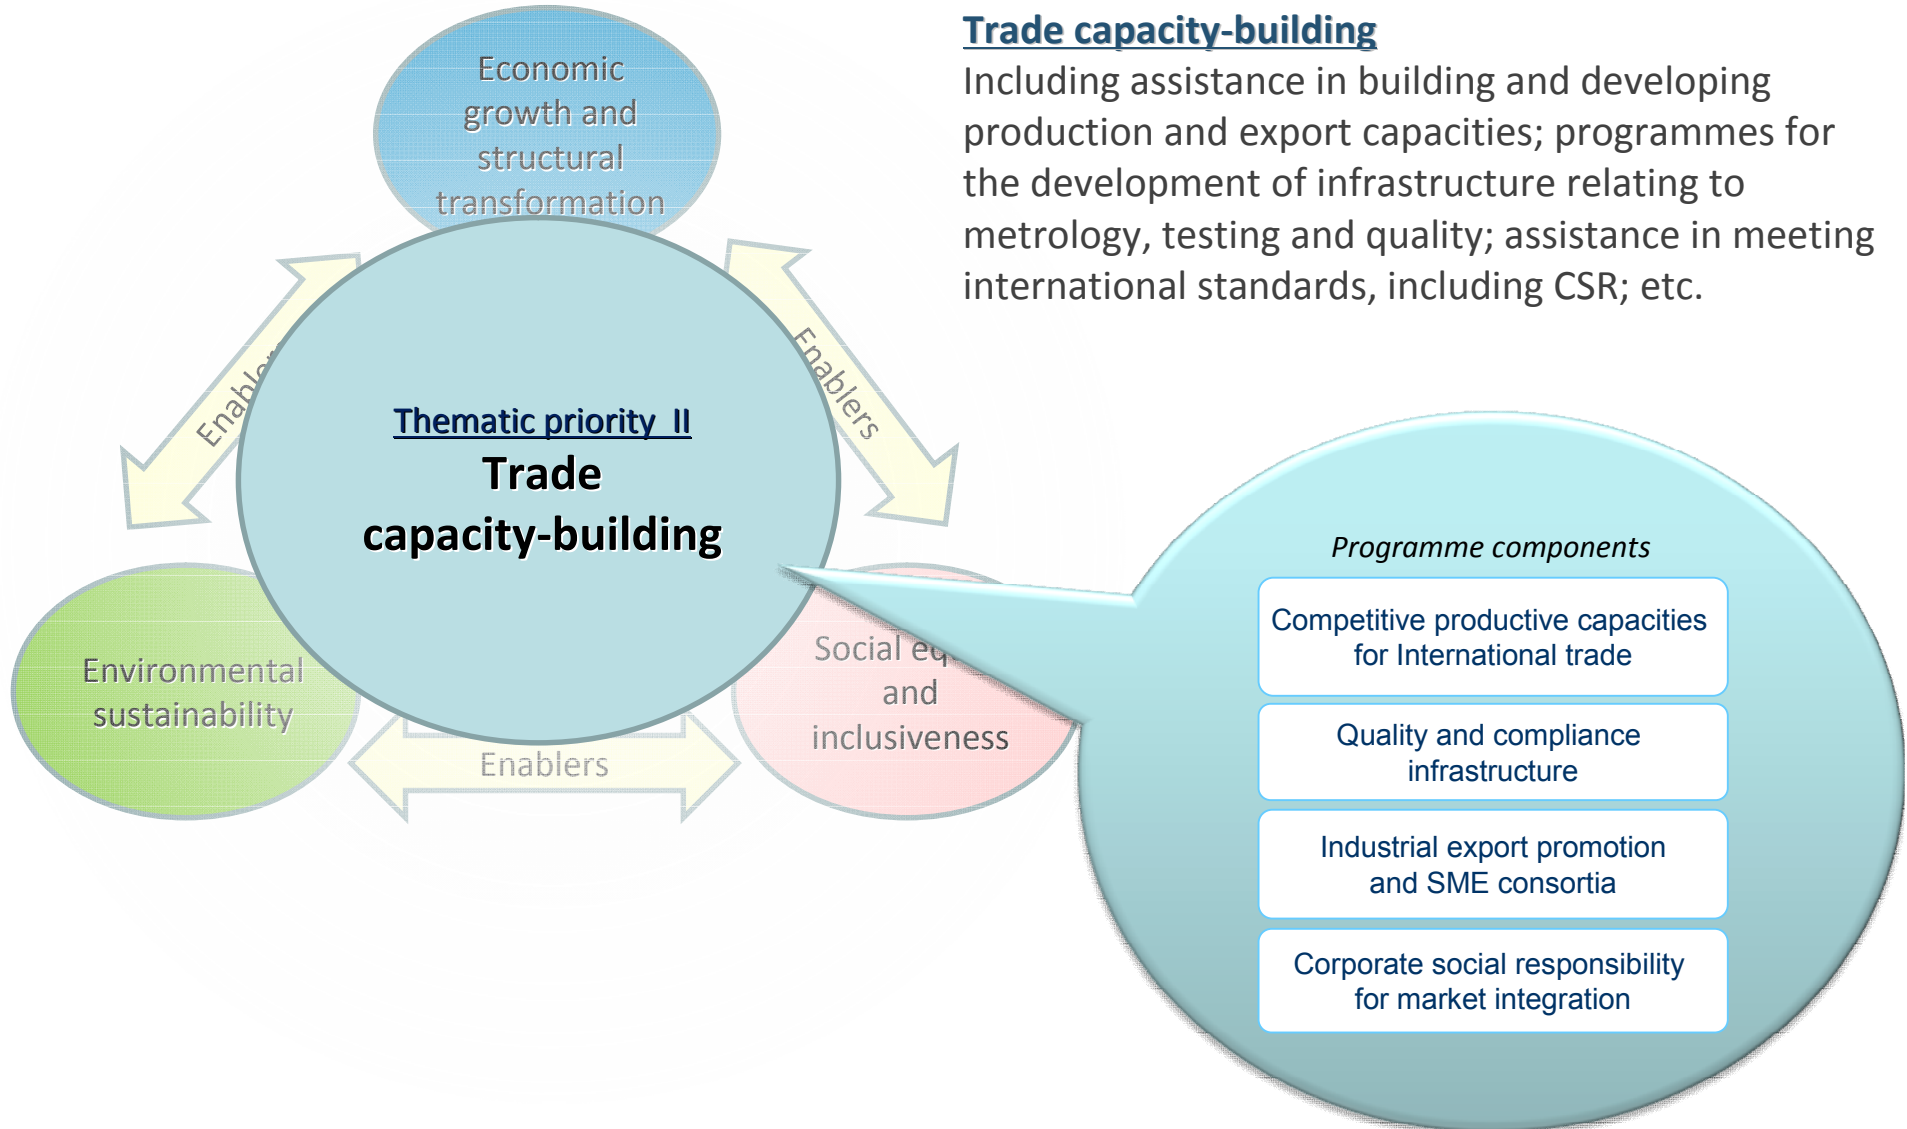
Trade capacity-building

Including assistance in building and developing production and export capacities; programmes for the development of infrastructure relating to metrology, testing and quality; assistance in meeting international standards, including CSR; etc.

Economic growth and structural transformation

Enabl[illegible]

Enablers

Thematic priority II

Trade capacity-building

Environmental sustainability

Enablers

Social eq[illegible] and inclusiveness

Programme components

Competitive productive capacities for International trade

Quality and compliance infrastructure

Industrial export promotion and SME consortia

Corporate social responsibility for market integration